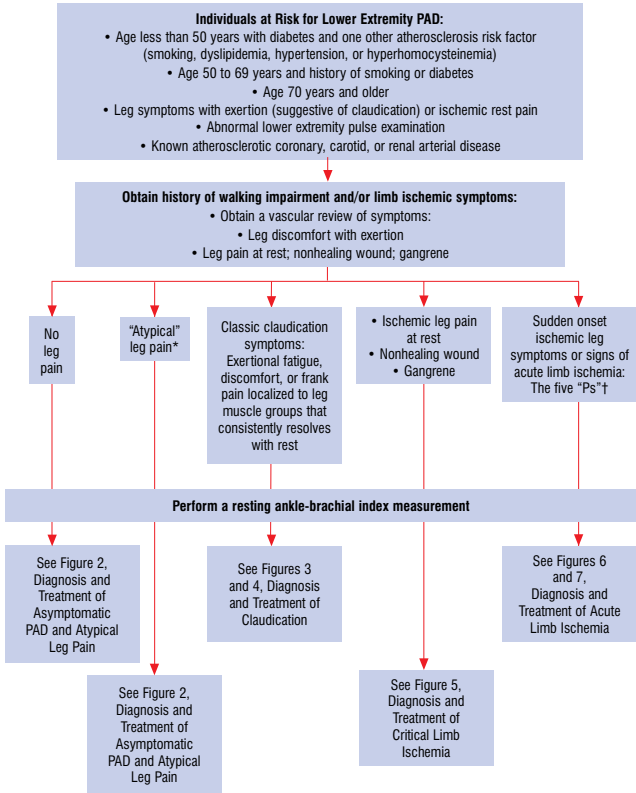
**Individuals at Risk for Lower Extremity PAD:**
• Age less than 50 years with diabetes and one other atherosclerosis risk factor (smoking, dyslipidemia, hypertension, or hyperhomocysteinemia)
• Age 50 to 69 years and history of smoking or diabetes
• Age 70 years and older
• Leg symptoms with exertion (suggestive of claudication) or ischemic rest pain
• Abnormal lower extremity pulse examination
• Known atherosclerotic coronary, carotid, or renal arterial disease

**Obtain history of walking impairment and/or limb ischemic symptoms:**
• Obtain a vascular review of symptoms:
• Leg discomfort with exertion
• Leg pain at rest; nonhealing wound; gangrene

No leg pain

"Atypical" leg pain*

Classic claudication symptoms: Exertional fatigue, discomfort, or frank pain localized to leg muscle groups that consistently resolves with rest

• Ischemic leg pain at rest
• Nonhealing wound
• Gangrene

Sudden onset ischemic leg symptoms or signs of acute limb ischemia: The five "Ps"†

**Perform a resting ankle-brachial index measurement**

See Figure 2, Diagnosis and Treatment of Asymptomatic PAD and Atypical Leg Pain

See Figures 3 and 4, Diagnosis and Treatment of Claudication

See Figures 6 and 7, Diagnosis and Treatment of Acute Limb Ischemia

See Figure 2, Diagnosis and Treatment of Asymptomatic PAD and Atypical Leg Pain

See Figure 5, Diagnosis and Treatment of Critical Limb Ischemia